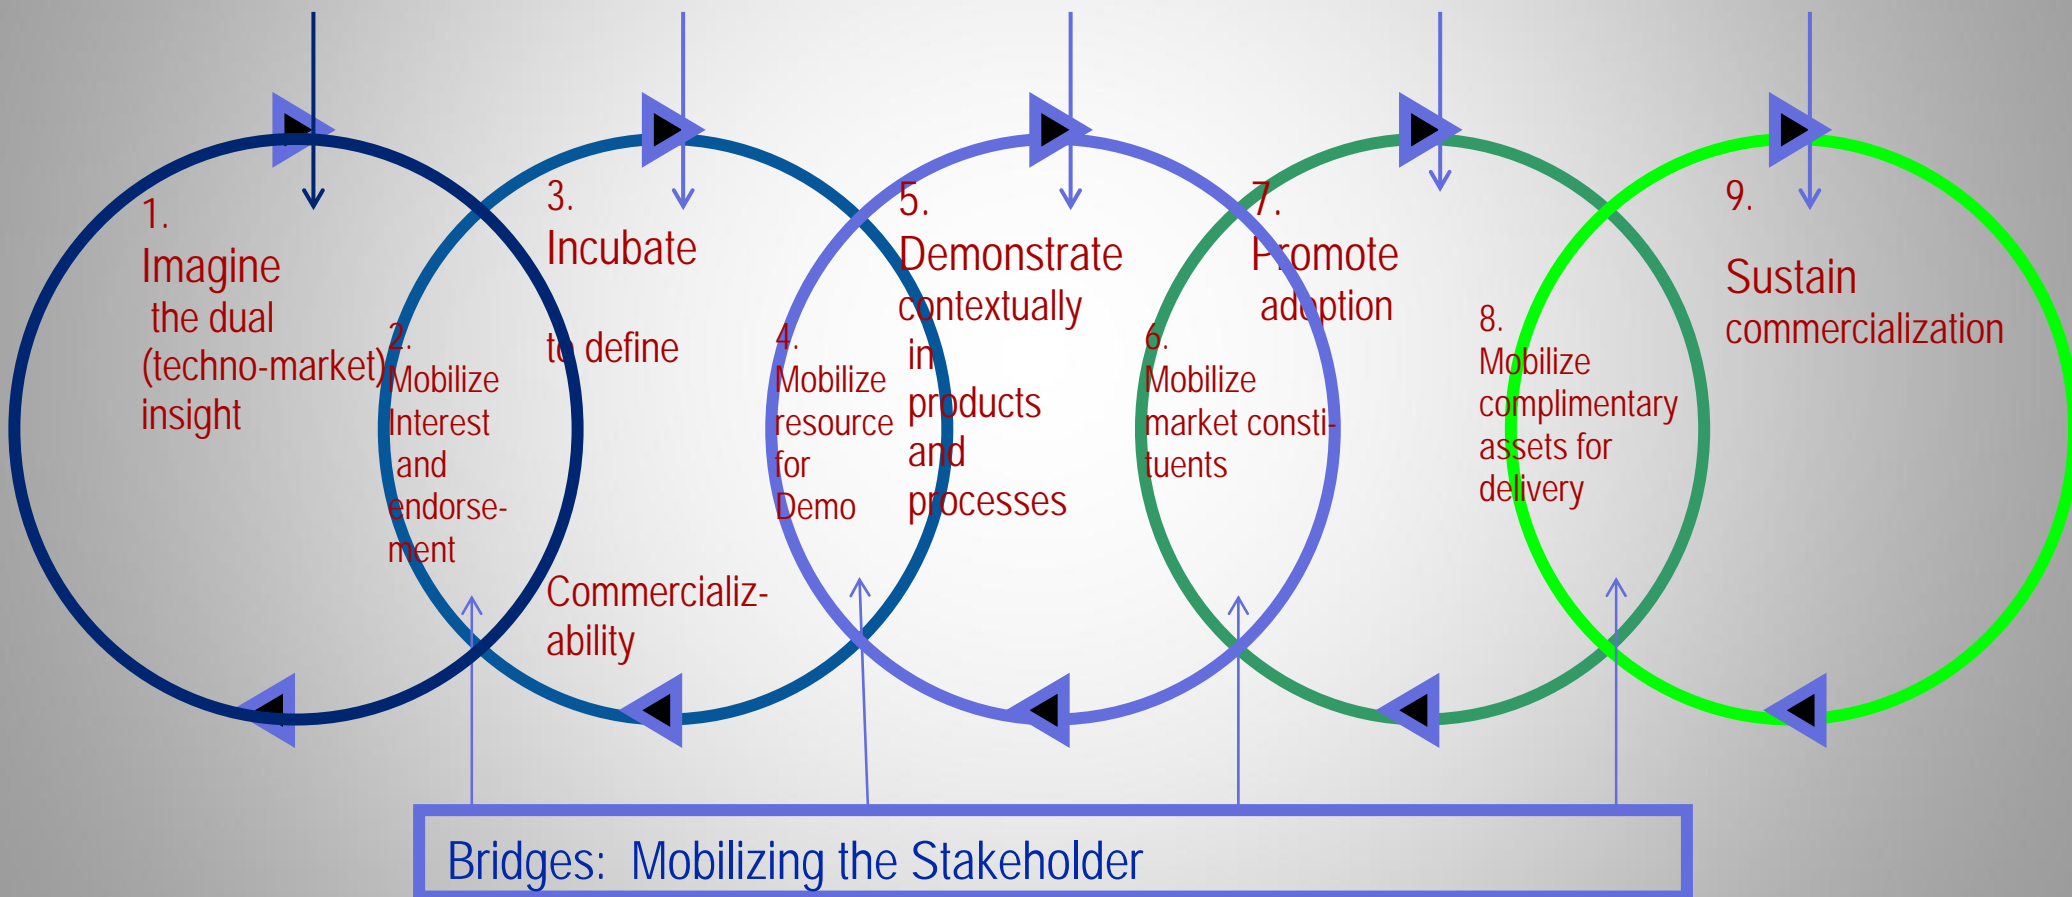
1.
Imagine
the dual
(techno-market)
insight

2.
Mobilize
Interest
and
endorsement

3.
Incubate

to define

Commercializability

4.
Mobilize
resource
for
Demo

5.
Demonstrate
contextually
in
products
and
processes

6.
Mobilize
market constituents

7.
Promote
adoption

8.
Mobilize
complimentary
assets for
delivery

9.
Sustain
commercialization

Bridges: Mobilizing the Stakeholder